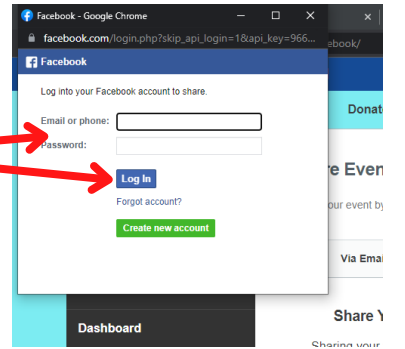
Facebook - Google Chrome
facebook.com/login.php?skip_api_login=1&api_key=966...
Facebook
Log into your Facebook account to share.
Email or phone:
Password:
Log In
Forgot account?
Create new account
Donat
re Even
our event by
Via Ema
Dashboard
Share Y
Sharing your
ebook/